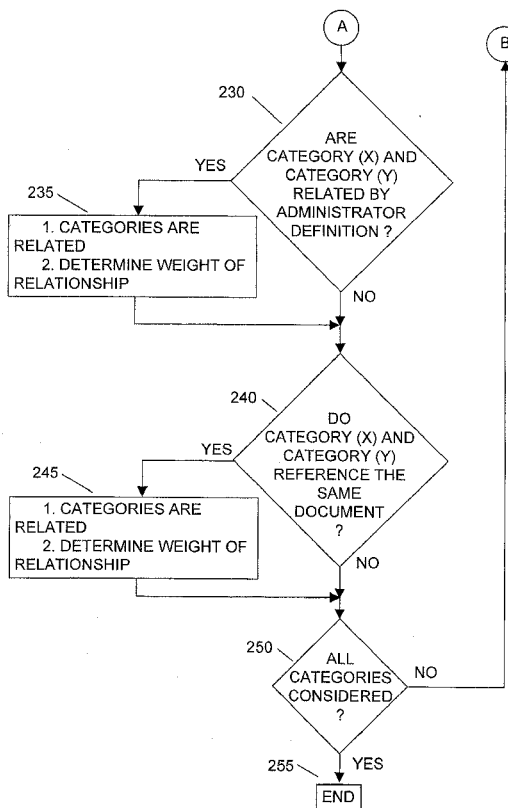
A

B

230

ARE CATEGORY (X) AND CATEGORY (Y) RELATED BY ADMINISTRATOR DEFINITION ?

YES

235

1. CATEGORIES ARE RELATED
2. DETERMINE WEIGHT OF RELATIONSHIP

NO

240

DO CATEGORY (X) AND CATEGORY (Y) REFERENCE THE SAME DOCUMENT ?

YES

245

1. CATEGORIES ARE RELATED
2. DETERMINE WEIGHT OF RELATIONSHIP

NO

250

ALL CATEGORIES CONSIDERED ?

NO

255

YES

END